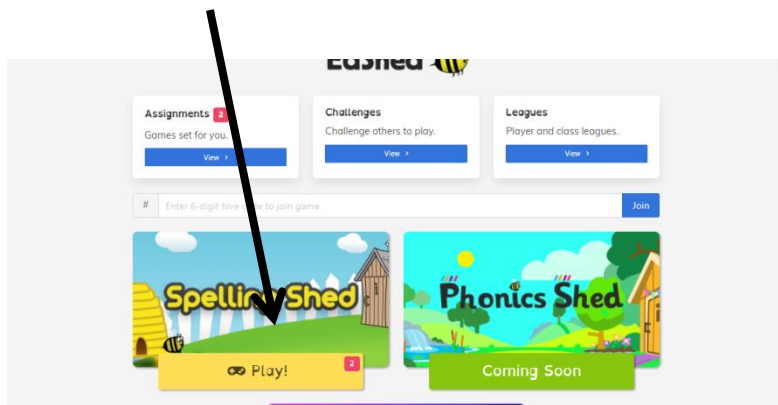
EdShed

Assignments 2
Games set for you.
View ›

Challenges
Challenge others to play.
View ›

Leagues
Player and class leagues.
View ›

# Enter 6-digit hive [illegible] to join game Join

Spellin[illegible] Shed

Play! 2

Phonics Shed

Coming Soon